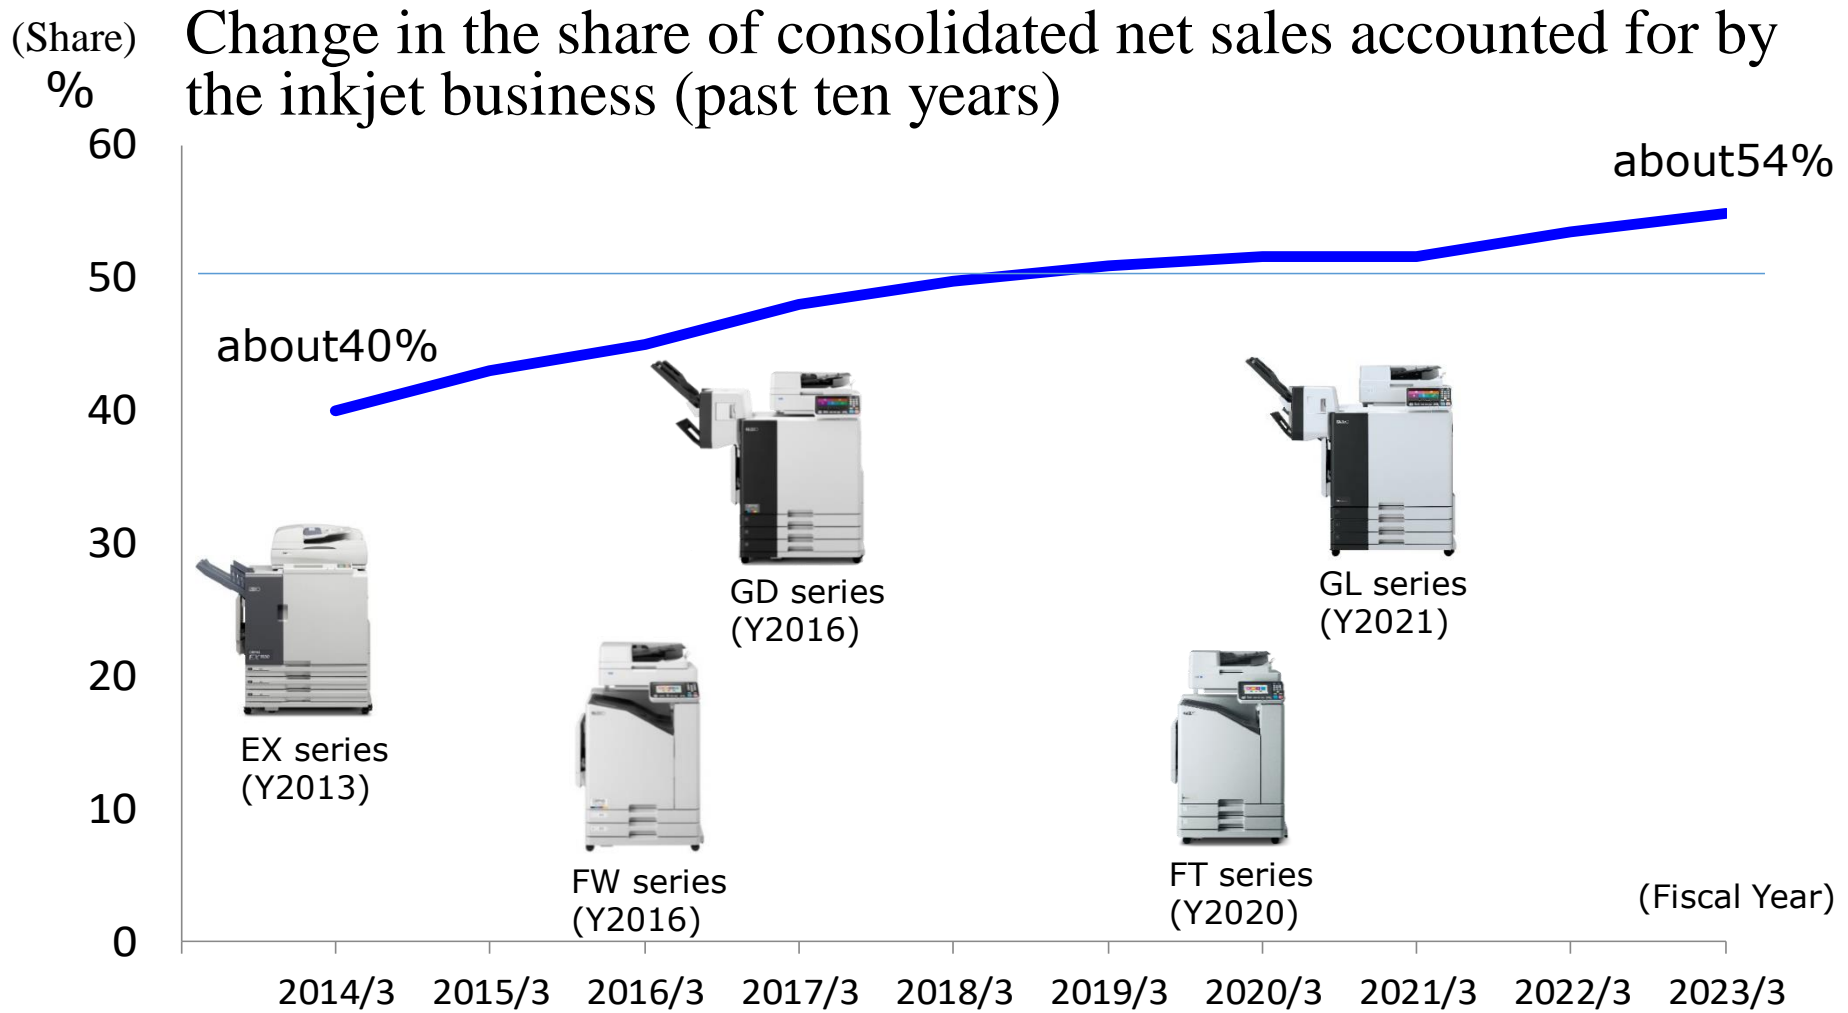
(Share)
%

Change in the share of consolidated net sales accounted for by the inkjet business (past ten years)

60
50
40
30
20
10
0

about54%

about40%

GD series
(Y2016)

GL series
(Y2021)

EX series
(Y2013)

FW series
(Y2016)

FT series
(Y2020)

(Fiscal Year)

2014/3 2015/3 2016/3 2017/3 2018/3 2019/3 2020/3 2021/3 2022/3 2023/3